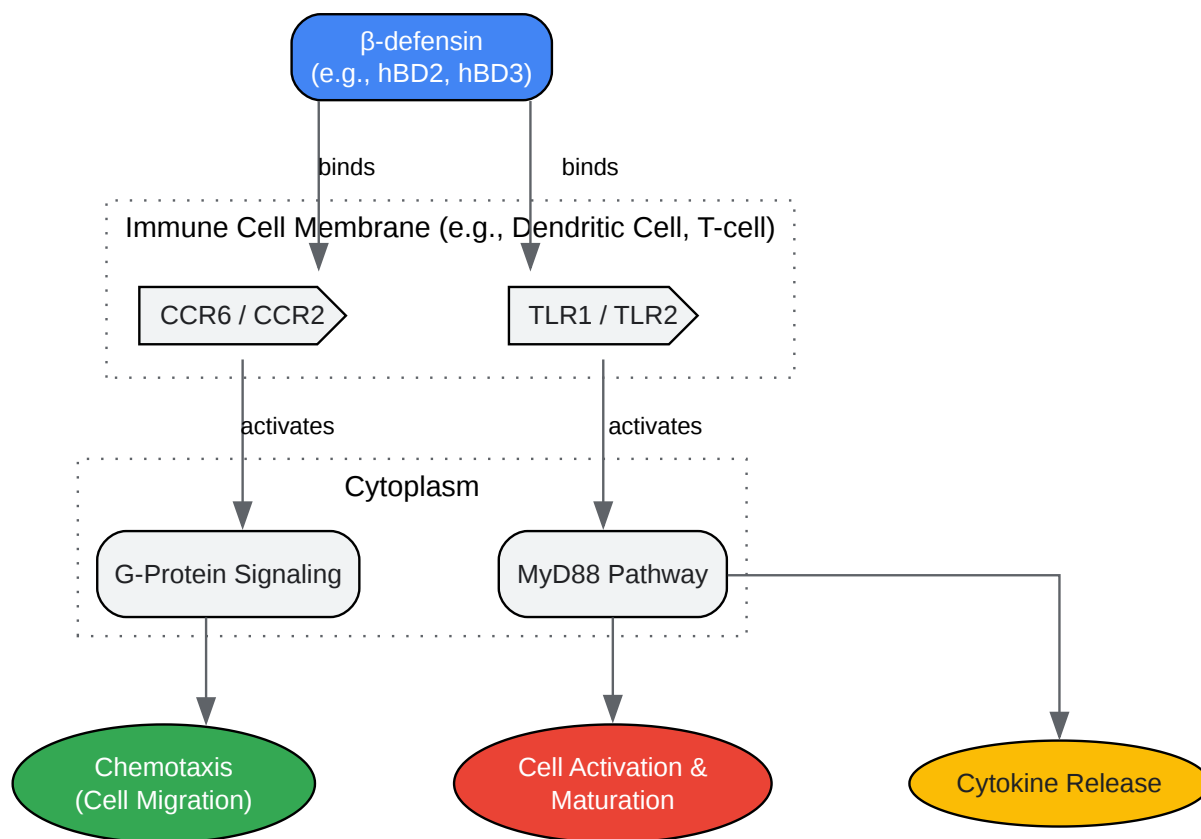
β-defensin
(e.g., hBD2, hBD3)

binds

binds

Immune Cell Membrane (e.g., Dendritic Cell, T-cell)

CCR6 / CCR2

TLR1 / TLR2

activates

activates

Cytoplasm

G-Protein Signaling

MyD88 Pathway

Chemotaxis
(Cell Migration)

Cell Activation &
Maturation

Cytokine Release